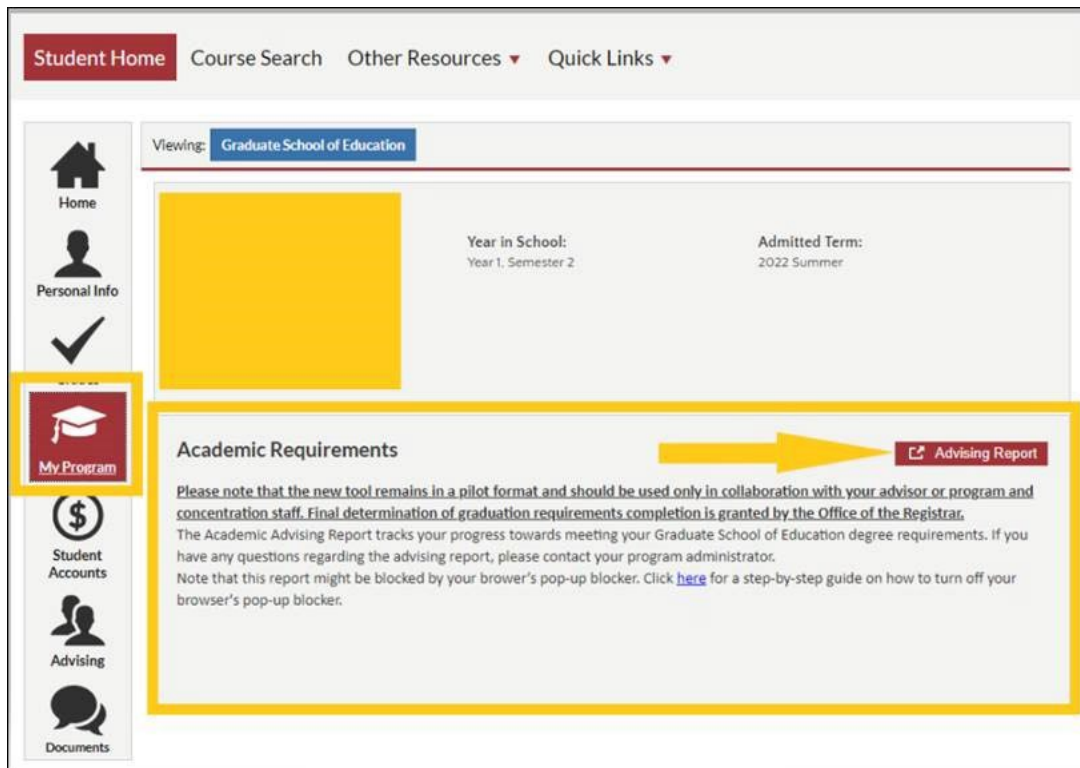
Student Home Course Search Other Resources ▾ Quick Links ▾

Home

Personal Info

My Program

Student Accounts

Advising

Documents

Viewing: Graduate School of Education

Year in School:
Year 1, Semester 2

Admitted Term:
2022 Summer

Academic Requirements

Advising Report

Please note that the new tool remains in a pilot format and should be used only in collaboration with your advisor or program and concentration staff. Final determination of graduation requirements completion is granted by the Office of the Registrar.
The Academic Advising Report tracks your progress towards meeting your Graduate School of Education degree requirements. If you have any questions regarding the advising report, please contact your program administrator.
Note that this report might be blocked by your brower's pop-up blocker. Click here for a step-by-step guide on how to turn off your browser's pop-up blocker.